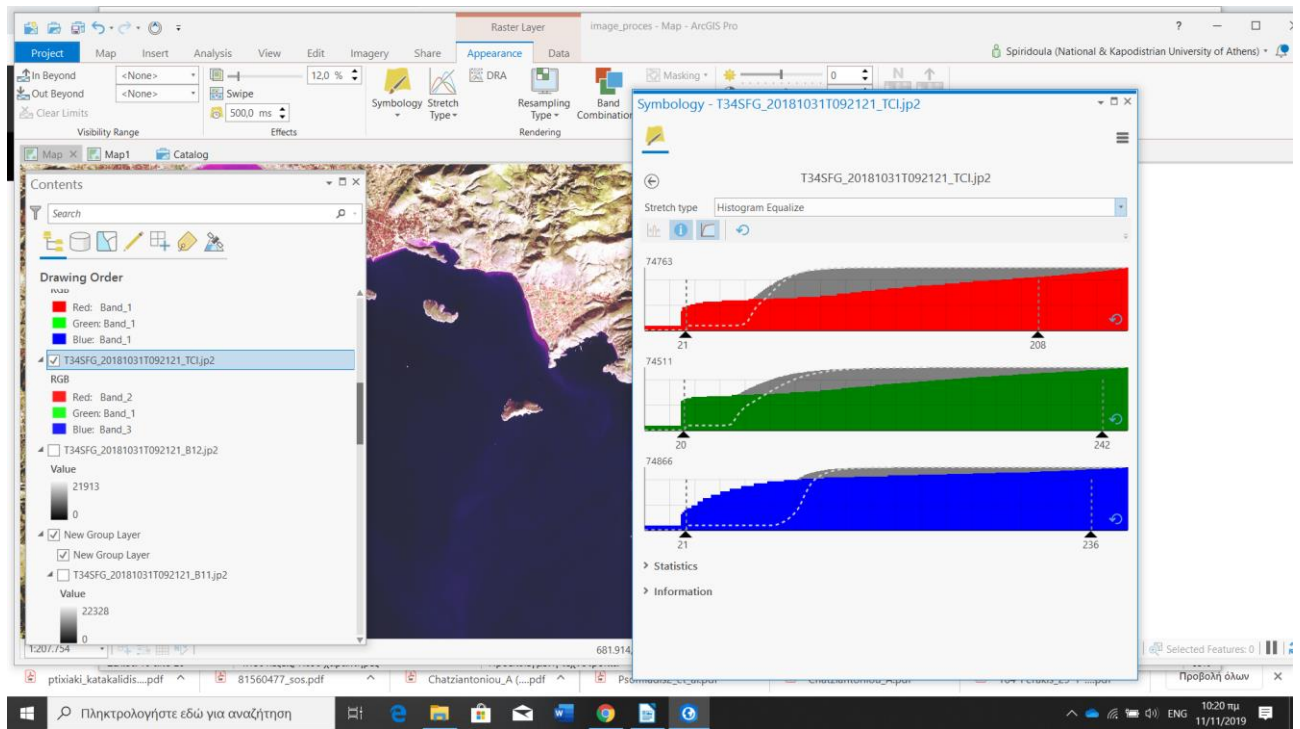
Raster Layer image_proces - Map - ArcGIS Pro

? — □ ×

Project Map Insert Analysis View Edit Imagery Share Appearance Data

Spiridoula (National & Kapodistrian University of Athens)

In Beyond <None>
Out Beyond <None>
Clear Limits
Visibility Range

12,0 %
Swipe
500,0 ms
Effects

Symbology Stretch Type
DRA
Resampling Type
Band Combination
Rendering

Masking
0

Map × Map1 Catalog

Contents

Search

Drawing Order

RGB
Red: Band_1
Green: Band_1
Blue: Band_1

T34SFG_20181031T092121_TCI.jp2
RGB
Red: Band_2
Green: Band_1
Blue: Band_3

T34SFG_20181031T092121_B12.jp2
Value
21913
0

New Group Layer
New Group Layer
T34SFG_20181031T092121_B11.jp2
Value
22328
0

1:207.754

681.914

Symbology - T34SFG_20181031T092121_TCI.jp2

T34SFG_20181031T092121_TCI.jp2

Stretch type Histogram Equalize

74763
21
208

74511
20
242

74866
21
236

› Statistics

› Information

Selected Features: 0

ptixiaki_katakalidis....pdf
81560477_sos.pdf
Chatziantoniou_A (....pdf
Psomiadis_et_al.pdf
Chatziantoniou_A.pdf
Ferakis_2s-1....pdf
Προβολή όλων ×

Πληκτρολογήστε εδώ για αναζήτηση

ENG 10:20 πμ 11/11/2019